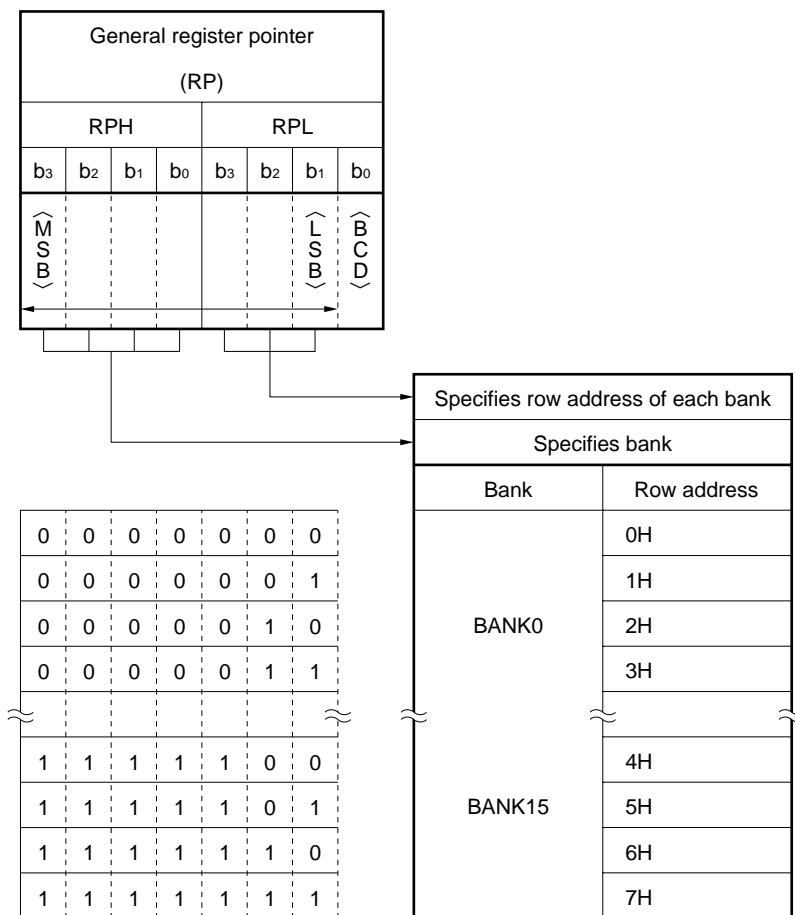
General register pointer

(RP)

| RPH | | | | RPL | | | |
|---|---|---|---|---|---|---|---|
| $b_3$ | $b_2$ | $b_1$ | $b_0$ | $b_3$ | $b_2$ | $b_1$ | $b_0$ |
| (MSB) | | | | | | (LSB) | (BCD) |

Specifies row address of each bank

Specifies bank

| | | | | | | | Bank | Row address |
|---|---|---|---|---|---|---|---|---|
| 0 | 0 | 0 | 0 | 0 | 0 | 0 | BANK0 | 0H |
| 0 | 0 | 0 | 0 | 0 | 0 | 1 | | 1H |
| 0 | 0 | 0 | 0 | 0 | 1 | 0 | | 2H |
| 0 | 0 | 0 | 0 | 0 | 1 | 1 | | 3H |
| | | | | | | | | |
| 1 | 1 | 1 | 1 | 1 | 0 | 0 | BANK15 | 4H |
| 1 | 1 | 1 | 1 | 1 | 0 | 1 | | 5H |
| 1 | 1 | 1 | 1 | 1 | 1 | 0 | | 6H |
| 1 | 1 | 1 | 1 | 1 | 1 | 1 | | 7H |